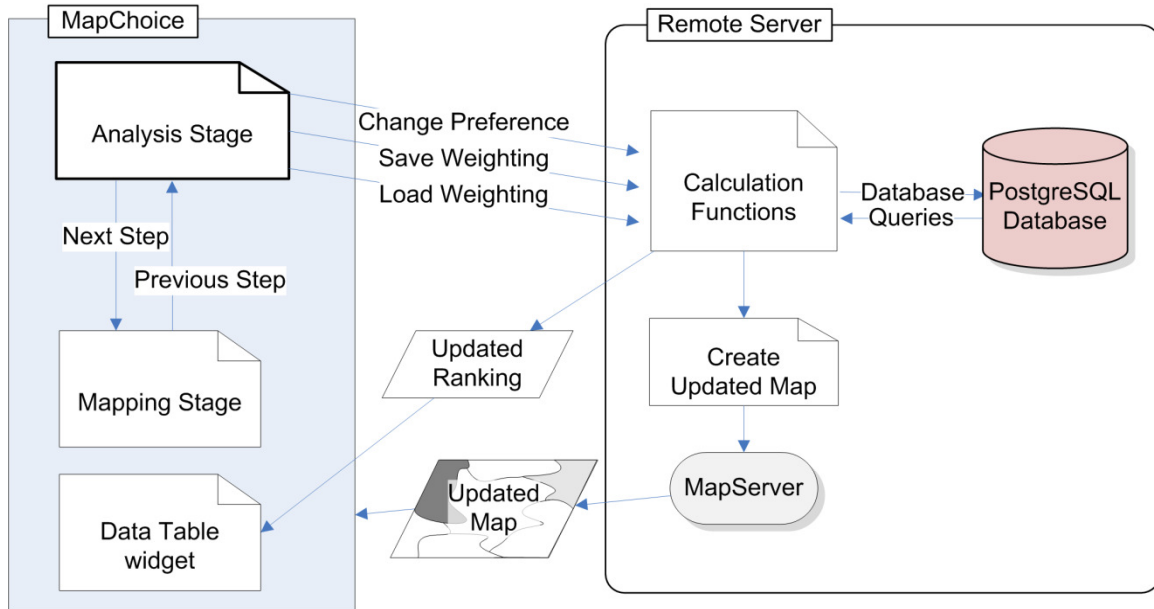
MapChoice

Analysis Stage

Next Step

Previous Step

Mapping Stage

Data Table widget

Change Preference

Save Weighting

Load Weighting

Updated Ranking

Updated Map

Remote Server

Calculation Functions

Database Queries

PostgreSQL Database

Create Updated Map

MapServer